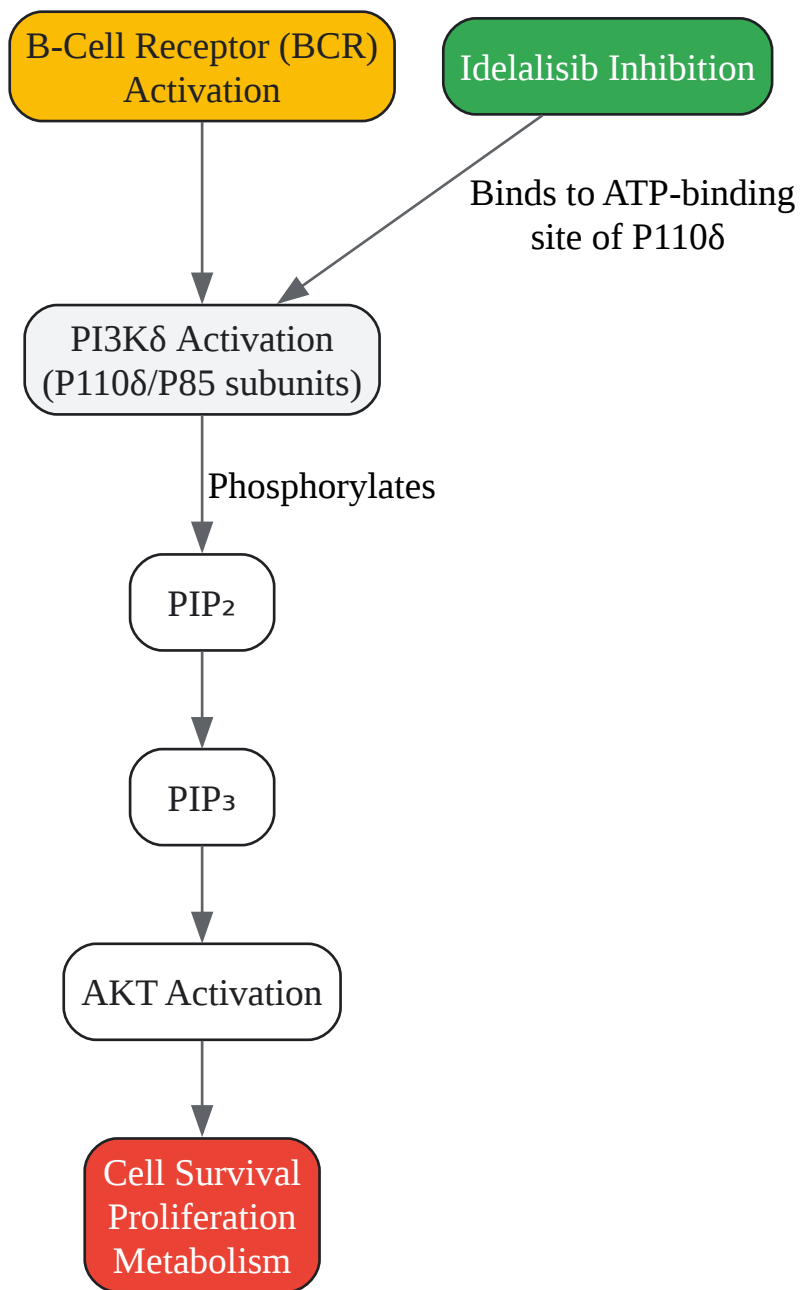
B-Cell Receptor (BCR) Activation

Idelalisib Inhibition

Binds to ATP-binding site of P110δ

PI3Kδ Activation (P110δ/P85 subunits)

Phosphorylates

PIP₂

PIP₃

AKT Activation

Cell Survival
Proliferation
Metabolism